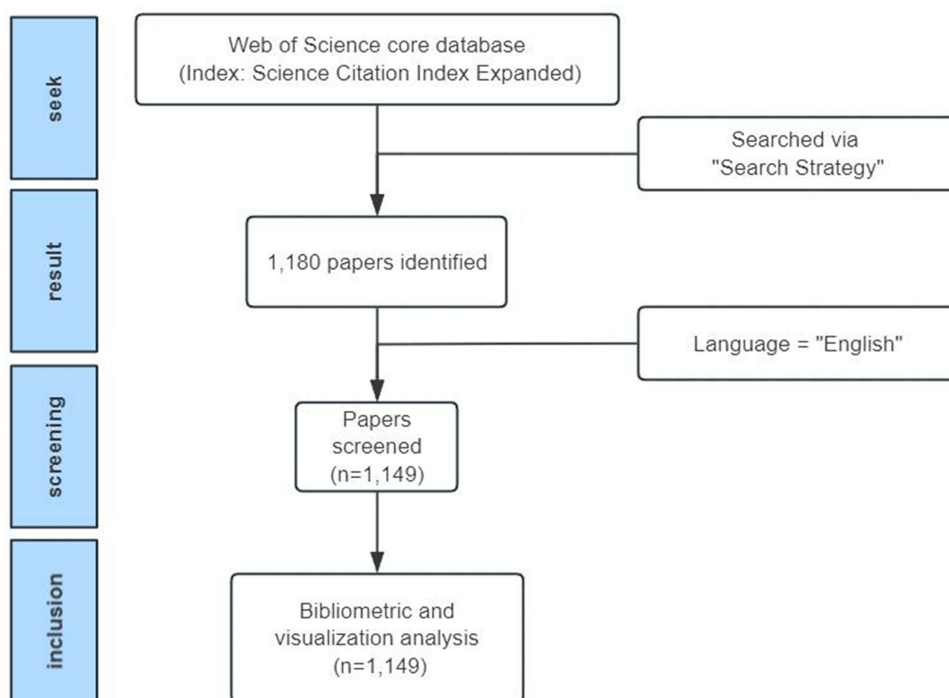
seek

Web of Science core database
(Index: Science Citation Index Expanded)

Searched via
"Search Strategy"

result

1,180 papers identified

Language = "English"

screening

Papers
screened
(n=1,149)

inclusion

Bibliometric and
visualization analysis
(n=1,149)